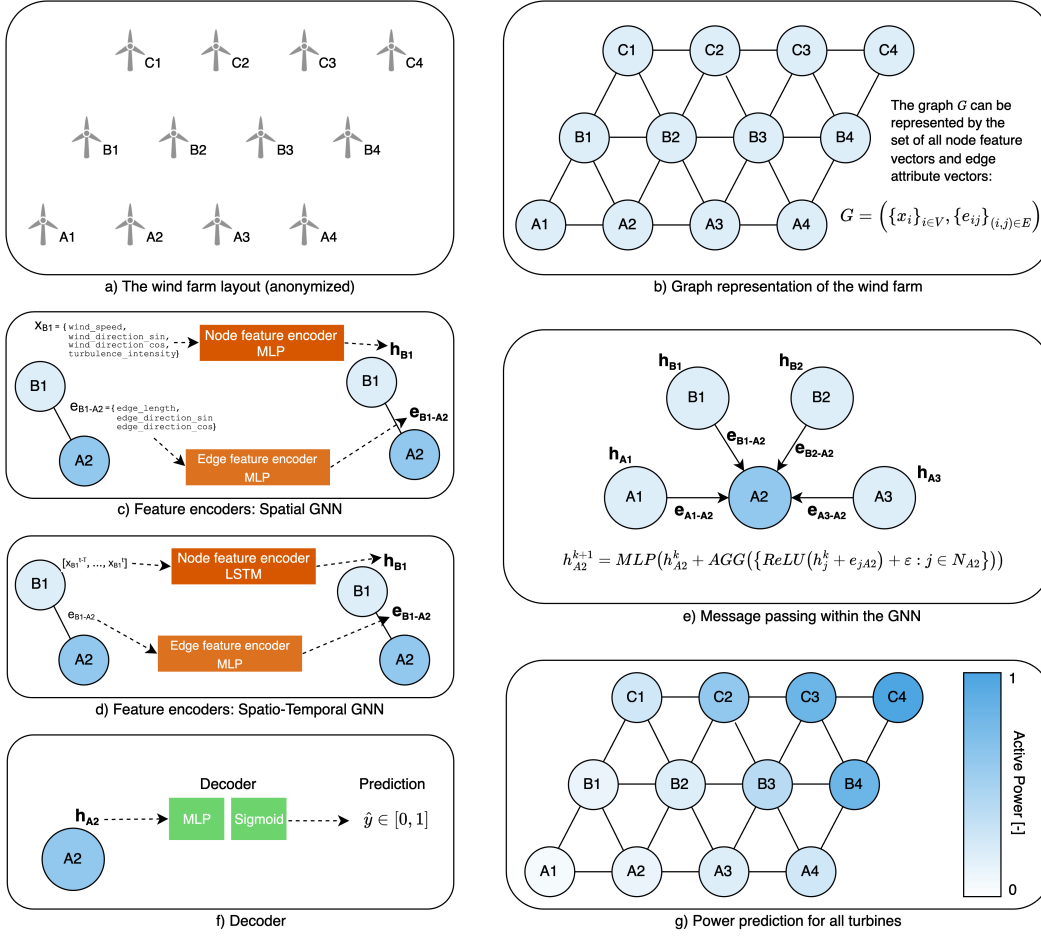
C1 C2 C3 C4

B1 B2 B3 B4

A1 A2 A3 A4

a) The wind farm layout (anonymized)

C1 C2 C3 C4

B1 B2 B3 B4

A1 A2 A3 A4

The graph $G$ can be represented by the set of all node feature vectors and edge attribute vectors:

$G = \left(\{x_i\}_{i \in V}, \{e_{ij}\}_{(i,j) \in E}\right)$

b) Graph representation of the wind farm

$x_{B1}$ = {wind_speed, wind_direction_sin, wind_direction_cos, turbulence_intensity}

Node feature encoder MLP

$h_{B1}$

B1

$e_{B1-A2}$ = {edge_length, edge_direction_sin edge_direction_cos}

B1

$e_{B1-A2}$

Edge feature encoder MLP

A2

A2

c) Feature encoders: Spatial GNN

$h_{B1}$ $h_{B2}$

B1 B2

$e_{B1-A2}$ $e_{B2-A2}$

$h_{A1}$ $h_{A3}$

A1 A2 A3

$e_{A1-A2}$ $e_{A3-A2}$

$h_{A2}^{k+1} = MLP\left(h_{A2}^{k} + AGG\left(\left\{ReLU\left(h_j^k + e_{jA2}\right) + \varepsilon : j \in N_{A2}\right\}\right)\right)$

e) Message passing within the GNN

$[x_{B1}^{t-T}, ..., x_{B1}^{t}]$

Node feature encoder LSTM

$h_{B1}$

B1

B1

$e_{B1-A2}$

$e_{B1-A2}$

Edge feature encoder MLP

A2

A2

d) Feature encoders: Spatio-Temporal GNN

Decoder

Prediction

$h_{A2}$

MLP

Sigmoid

$\hat{y} \in [0, 1]$

A2

f) Decoder

C1 C2 C3 C4

B1 B2 B3 B4

A1 A2 A3 A4

1

Active Power [-]

0

g) Power prediction for all turbines